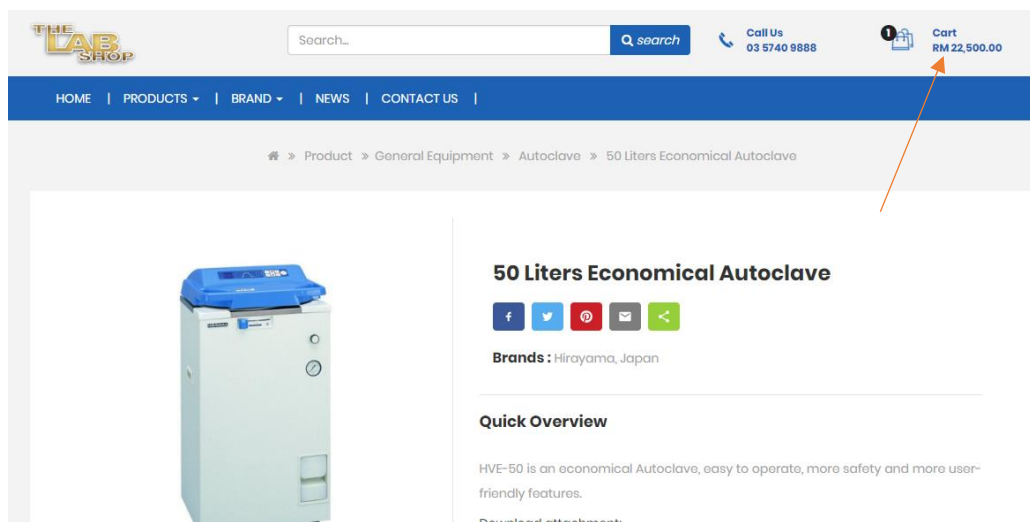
THE LAB SHOP

Search...

search

Call Us
03 5740 9888

1

Cart
RM 22,500.00

HOME | PRODUCTS | BRAND | NEWS | CONTACT US |

» Product » General Equipment » Autoclave » 50 Liters Economical Autoclave

50 Liters Economical Autoclave

Brands : Hirayama, Japan

Quick Overview

HVE-50 is an economical Autoclave, easy to operate, more safety and more user-friendly features.

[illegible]